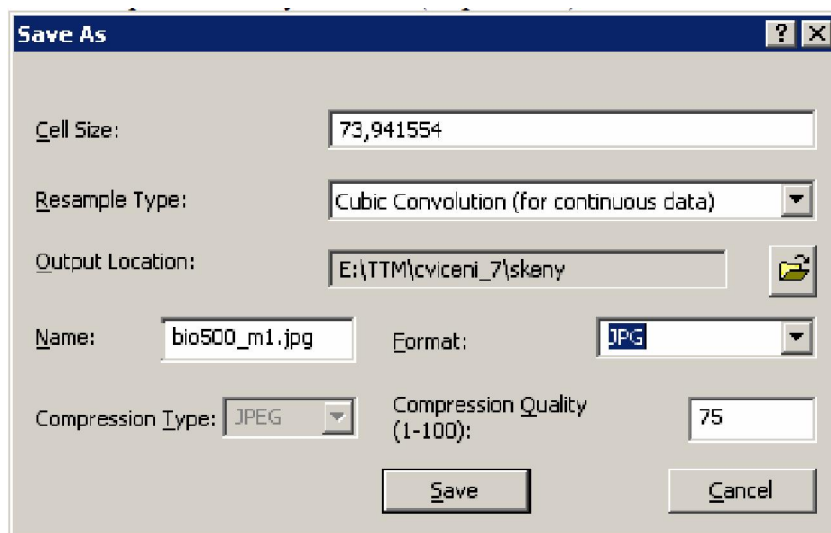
Save As

?

Cell Size: 73,941554

Resample Type: Cubic Convolution (for continuous data)

Output Location: E:\TTM\cviceni_7\skeny

Name: bio500_m1.jpg

Format: JPG

Compression Type: JPEG

Compression Quality (1-100): 75

Save

Cancel